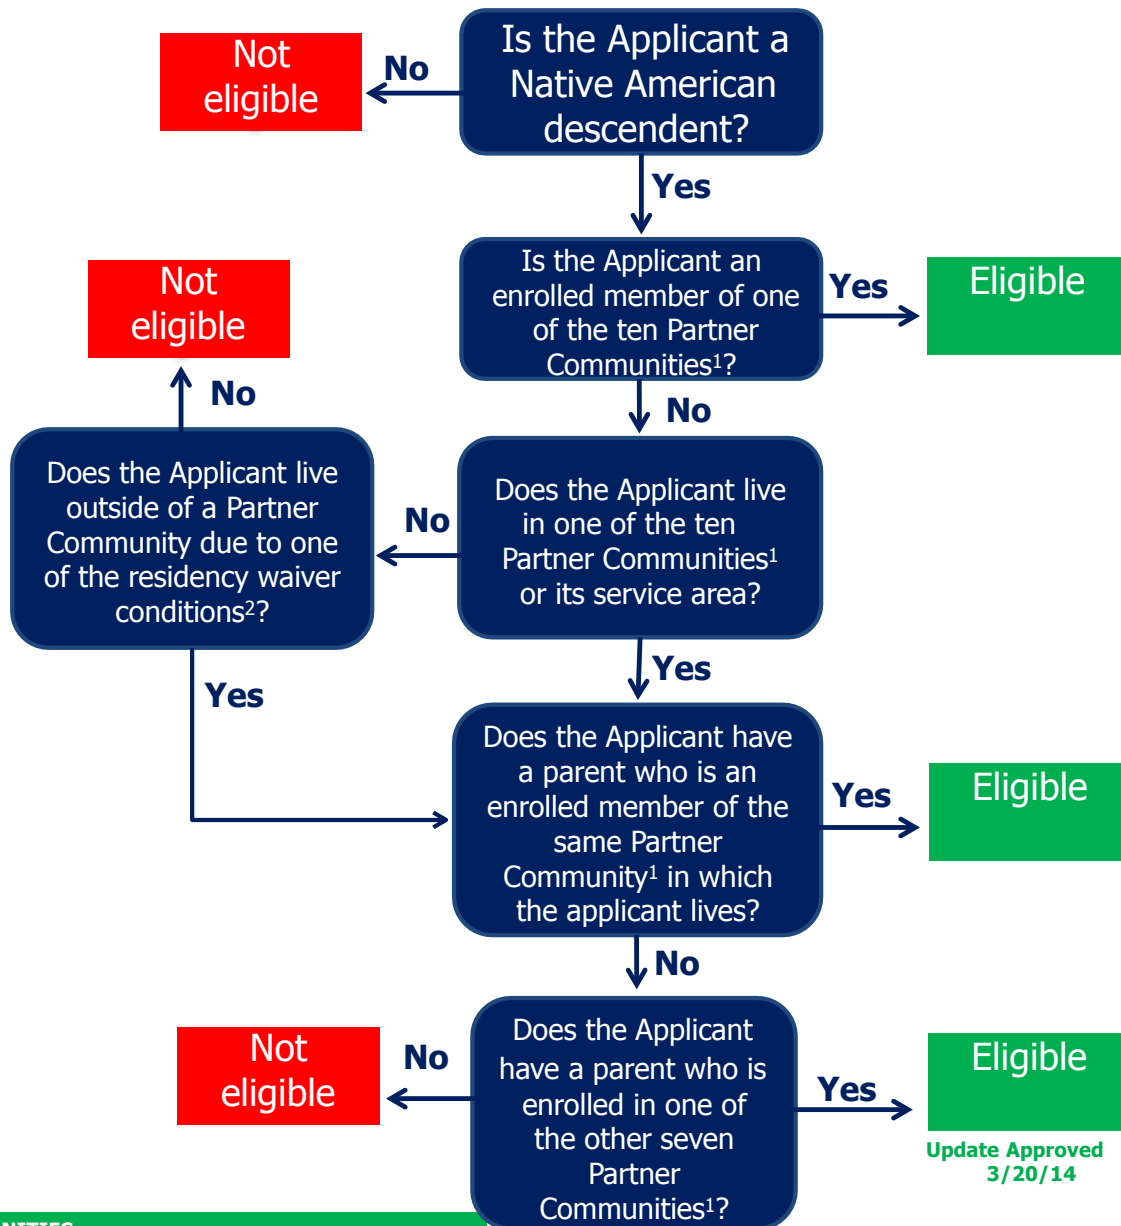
Is the Applicant a Native American descendent?

No

Not eligible

Yes

Is the Applicant an enrolled member of one of the ten Partner Communities$^1$?

Yes

Eligible

No

Not eligible

No

Does the Applicant live outside of a Partner Community due to one of the residency waiver conditions$^2$?

No

Does the Applicant live in one of the ten Partner Communities$^1$ or its service area?

Yes

Yes

Does the Applicant have a parent who is an enrolled member of the same Partner Community$^1$ in which the applicant lives?

Yes

Eligible

No

Not eligible

No

Does the Applicant have a parent who is enrolled in one of the other seven Partner Communities$^1$?

Yes

Eligible

Update Approved 3/20/14

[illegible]